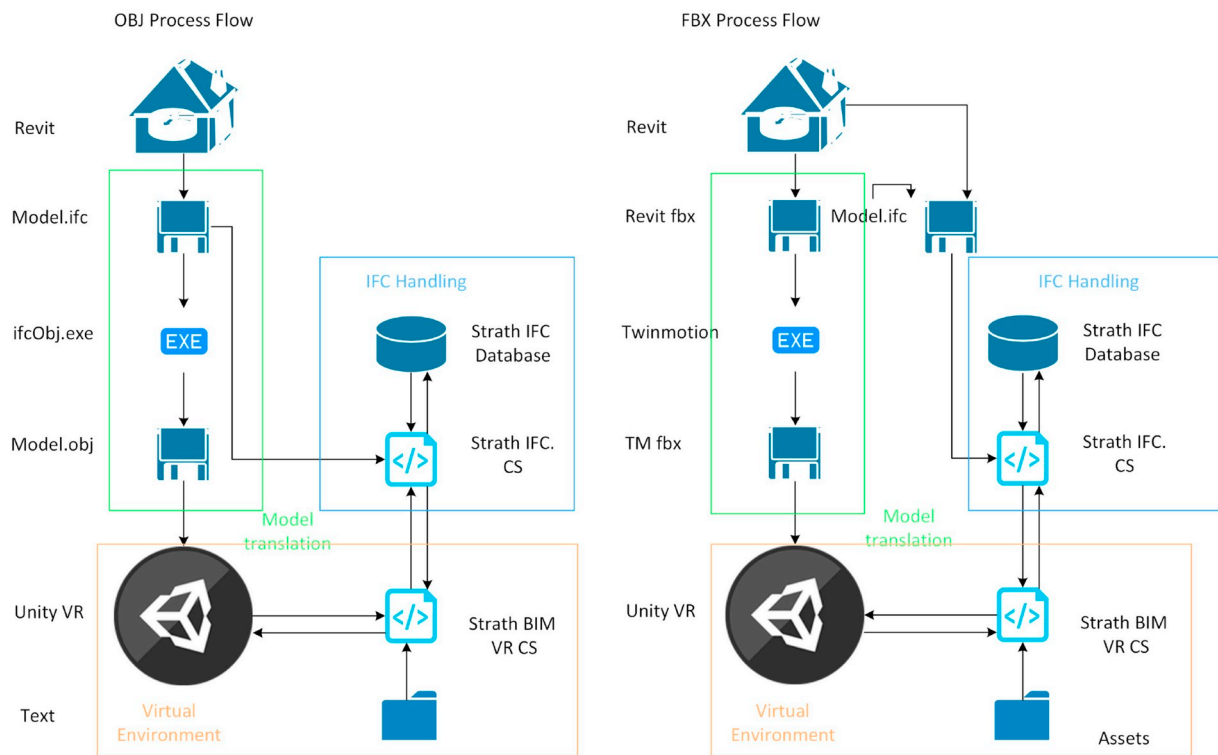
OBJ Process Flow

Revit

Model.ifc

ifcObj.exe

EXE

Model.obj

IFC Handling

Strath IFC Database

Strath IFC. CS

Model translation

Unity VR

Strath BIM VR CS

Text

Virtual Environment

FBX Process Flow

Revit

Revit fbx

Model.ifc

IFC Handling

Twinmotion

EXE

Strath IFC Database

TM fbx

Strath IFC. CS

Model translation

Unity VR

Strath BIM VR CS

Virtual Environment

Assets